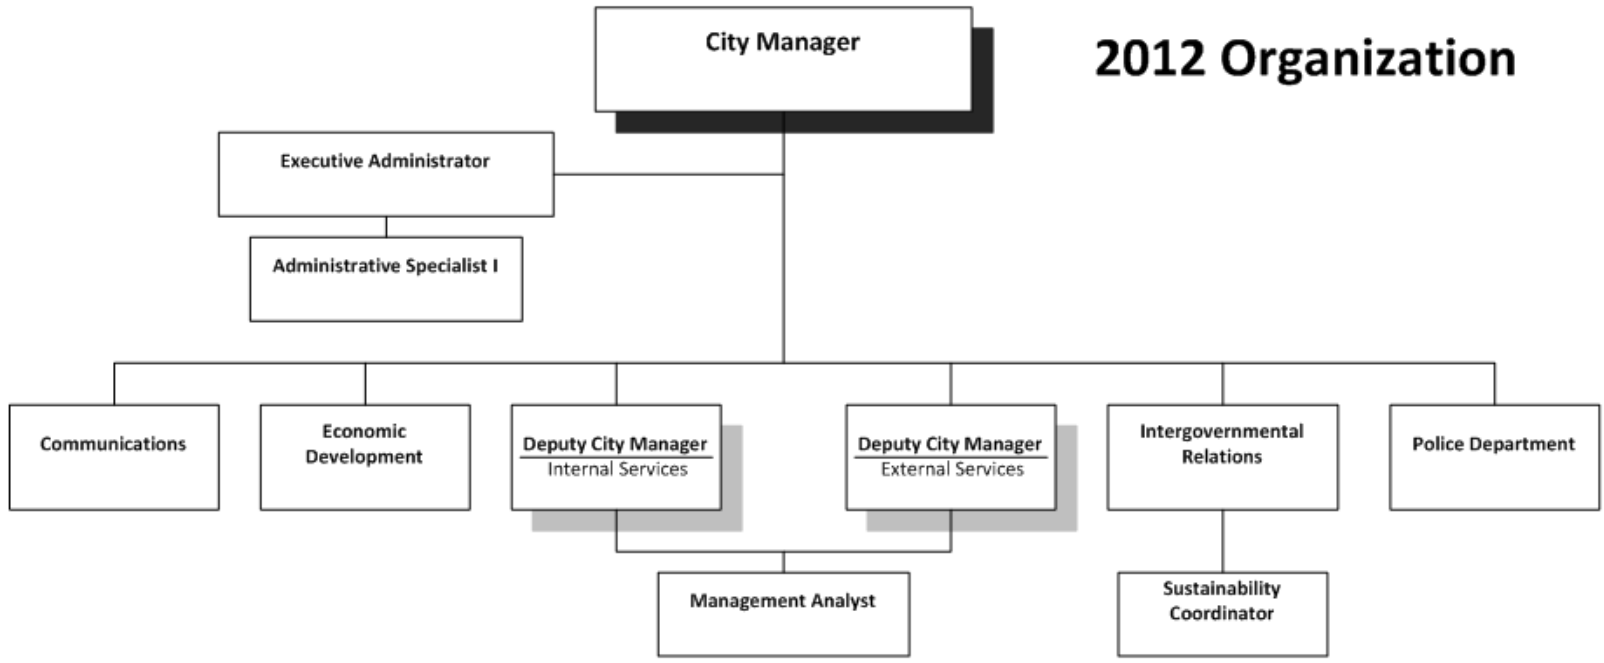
City Manager

2012 Organization

Executive Administrator

Administrative Specialist I

Communications

Economic Development

Deputy City Manager
Internal Services

Deputy City Manager
External Services

Intergovernmental Relations

Police Department

Management Analyst

Sustainability Coordinator